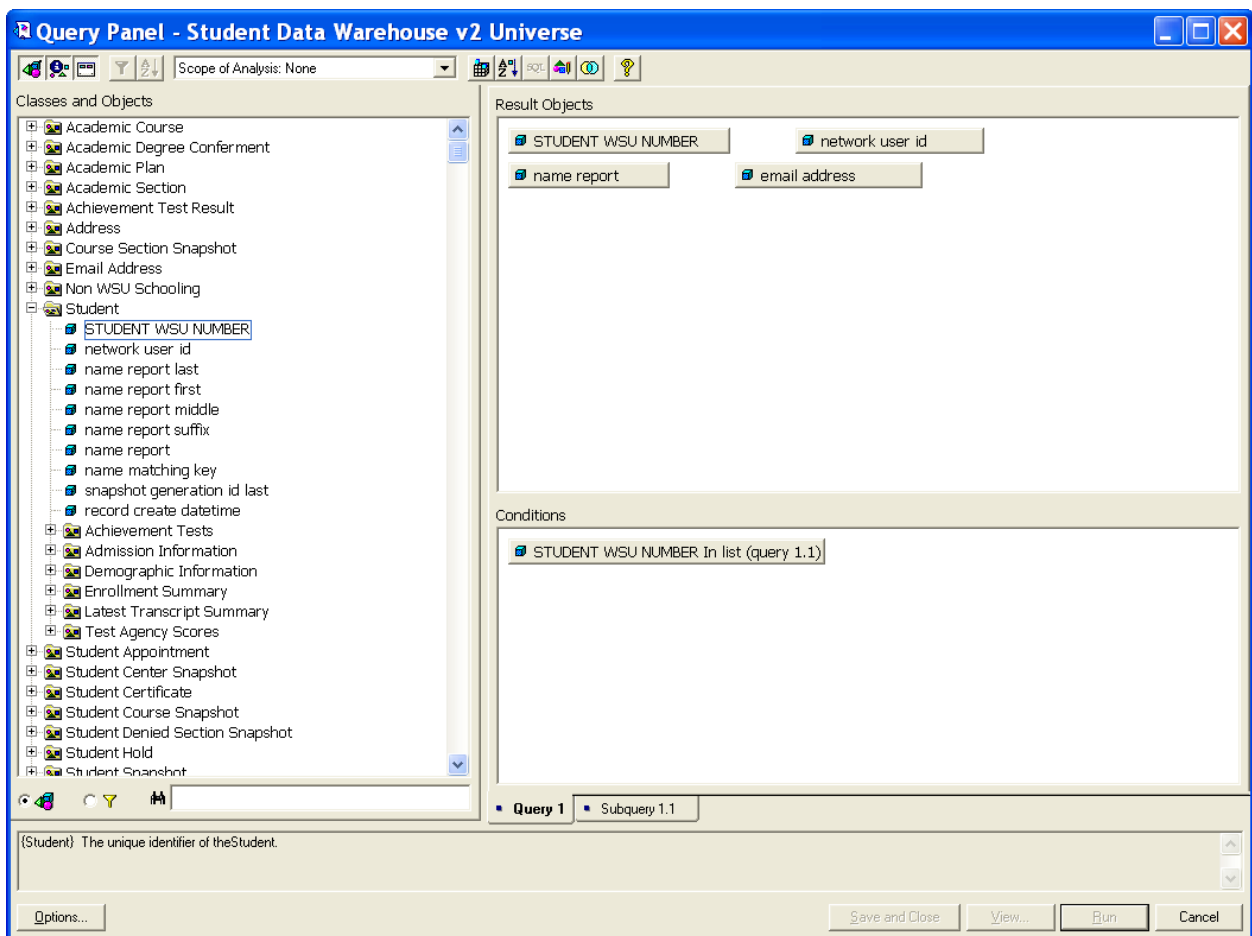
Query Panel - Student Data Warehouse v2 Universe

Scope of Analysis: None

SQL

Classes and Objects

Academic Course
Academic Degree Conferment
Academic Plan
Academic Section
Achievement Test Result
Address
Course Section Snapshot
Email Address
Non WSU Schooling
Student
STUDENT WSU NUMBER
network user id
name report last
name report first
name report middle
name report suffix
name report
name matching key
snapshot generation id last
record create datetime
Achievement Tests
Admission Information
Demographic Information
Enrollment Summary
Latest Transcript Summary
Test Agency Scores
Student Appointment
Student Center Snapshot
Student Certificate
Student Course Snapshot
Student Denied Section Snapshot
Student Hold
Student Snapshot

Result Objects

STUDENT WSU NUMBER
network user id
name report
email address

Conditions

STUDENT WSU NUMBER In list (query 1.1)

Query 1
Subquery 1.1

{Student} The unique identifier of theStudent.

Options...
Save and Close
View...
Run
Cancel